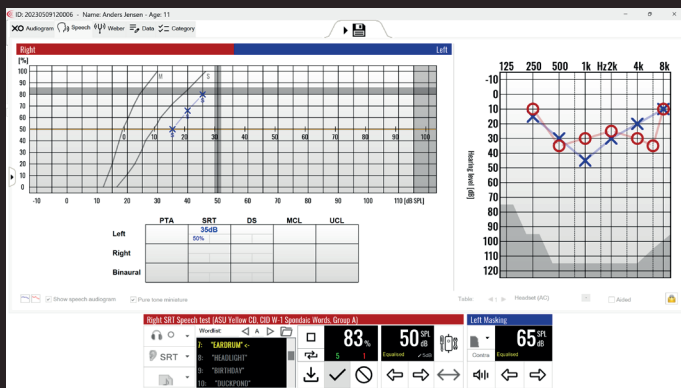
ID: 20230509120006 - Name: Anders Jensen - Age: 11

XO Audiogram Speech Weber Data Category

Right

Left

[%]
100
90
80
70
60
50
40
30
20
10
0

M
S

0
10
20
30
40
50
60
70
80
90
100

-10
0
10
20
30
40
50
60
70
80
90
100
110 [dB SPL]

| | PTA | SRT | DS | MCL | UCL |
|---|---|---|---|---|---|
| Left | | 35dB 50% | | | |
| Right | | | | | |
| Binaural | | | | | |

Show speech audiogram
Pure tone miniature

125 250 500 1k Hz2k 4k 8k

-10
0
10
20
30
40
50
60
70
80
90
100
110
120

Hearing level [dB]

Table
Headset (AC)
Aided

Right SRT Speech test (ASU Yellow CD, CID W-1 Spondaic Words, Group A)

Wordlist:

A

7. "EARDRUM"
8. "HEADLIGHT"
9. "BIRTHDAY"
10. "DUCKPOND"

SRT

83 %
5
1

50 SPL dB
Equalized
Sub

Left Masking

Contra

65 SPL dB
Equalized